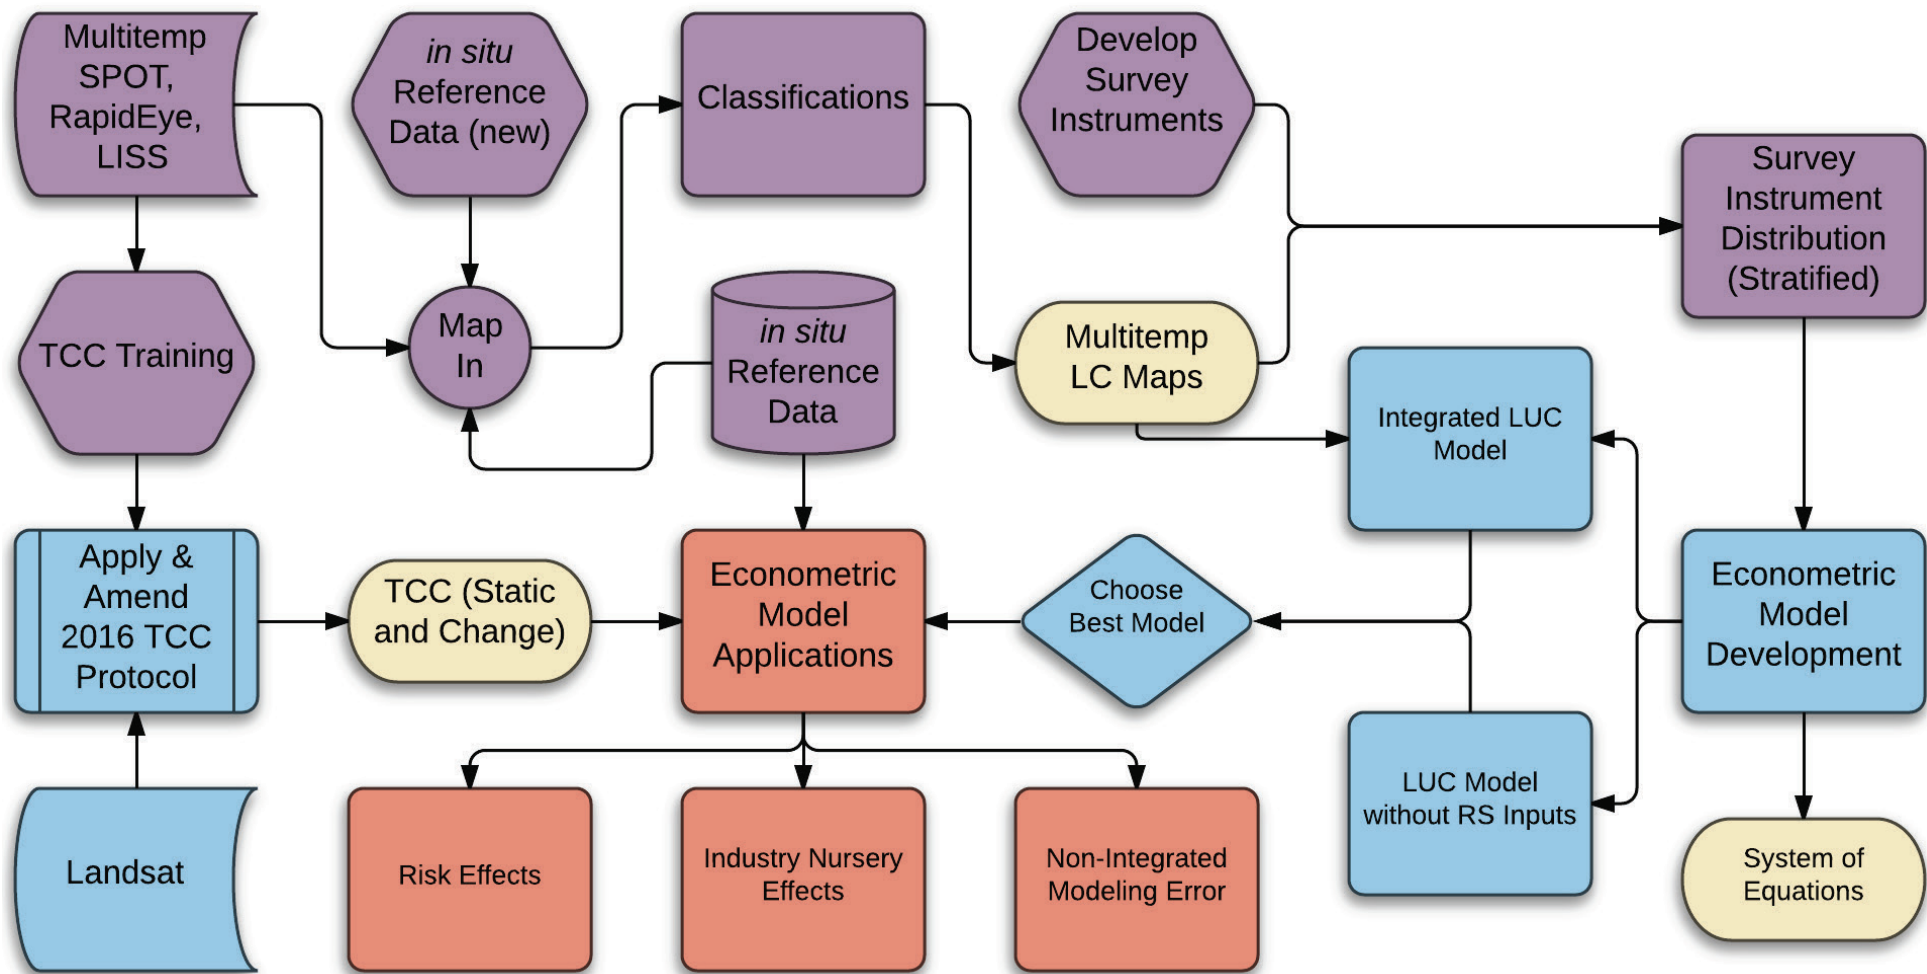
Multitemp SPOT, RapidEye, LISS

*in situ* Reference Data (new)

Classifications

Develop Survey Instruments

Survey Instrument Distribution (Stratified)

TCC Training

Map In

*in situ* Reference Data

Multitemp LC Maps

Integrated LUC Model

Apply & Amend 2016 TCC Protocol

TCC (Static and Change)

Econometric Model Applications

Choose Best Model

Econometric Model Development

LUC Model without RS Inputs

Landsat

Risk Effects

Industry Nursery Effects

Non-Integrated Modeling Error

System of Equations